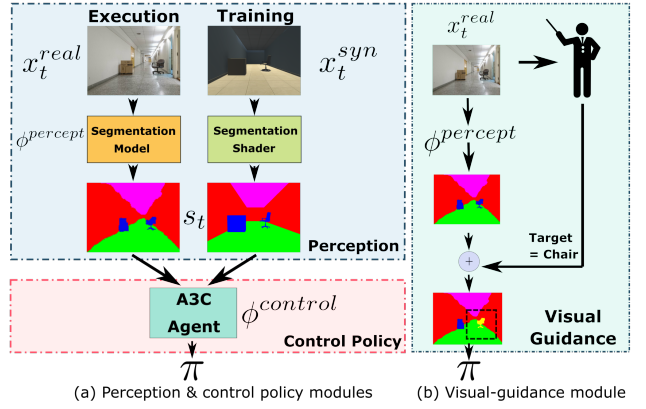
Execution
Training
$x_t^{real}$
$x_t^{syn}$
$\phi^{percept}$
Segmentation Model
Segmentation Shader
$s_t$
Perception
A3C Agent
$\phi^{control}$
Control Policy
$\pi$
(a) Perception & control policy modules

$x_t^{real}$
$\phi^{percept}$
Target = Chair
$+$
Visual Guidance
$\pi$
(b) Visual-guidance module